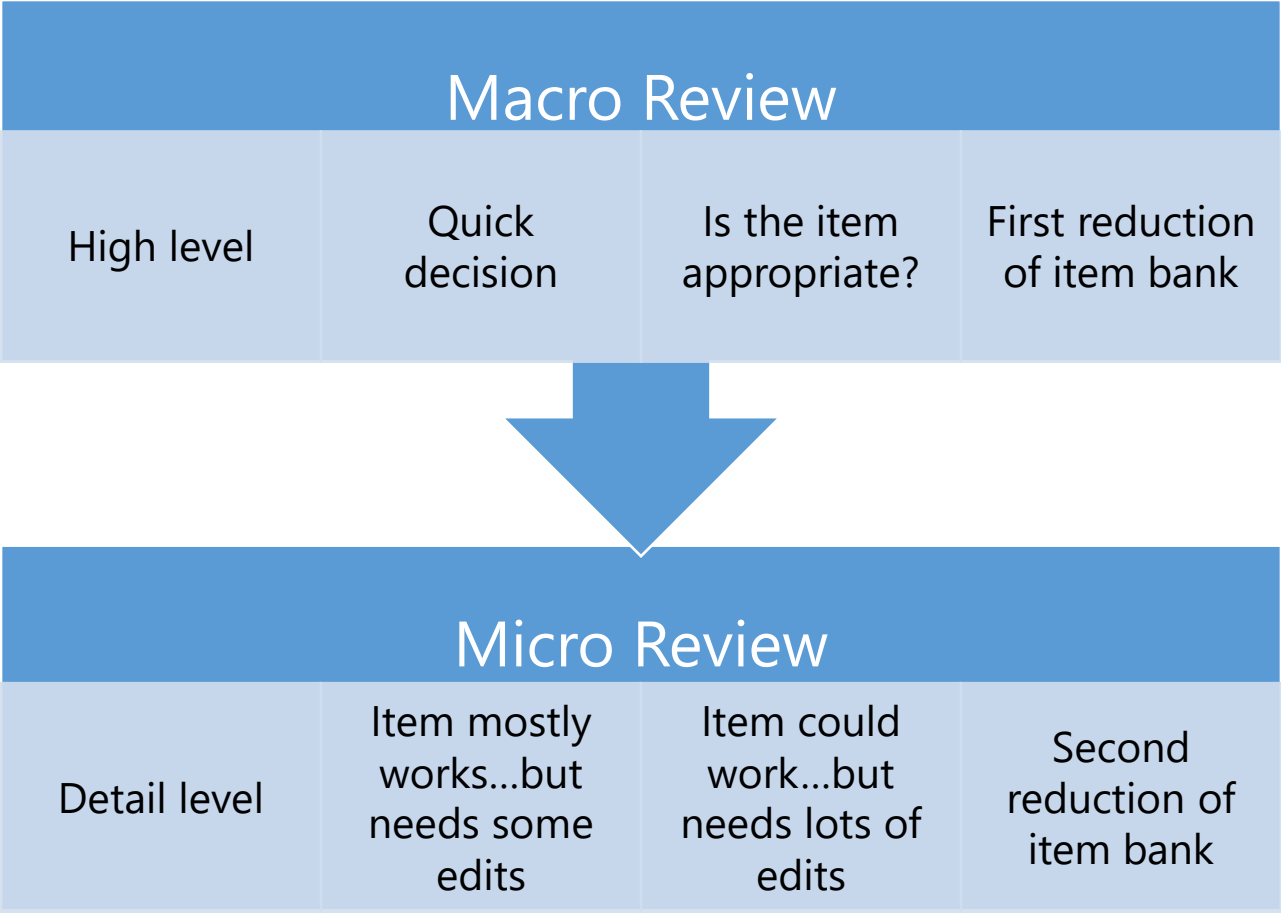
Macro Review

High level

Quick decision

Is the item appropriate?

First reduction of item bank

Micro Review

Detail level

Item mostly works…but needs some edits

Item could work…but needs lots of edits

Second reduction of item bank